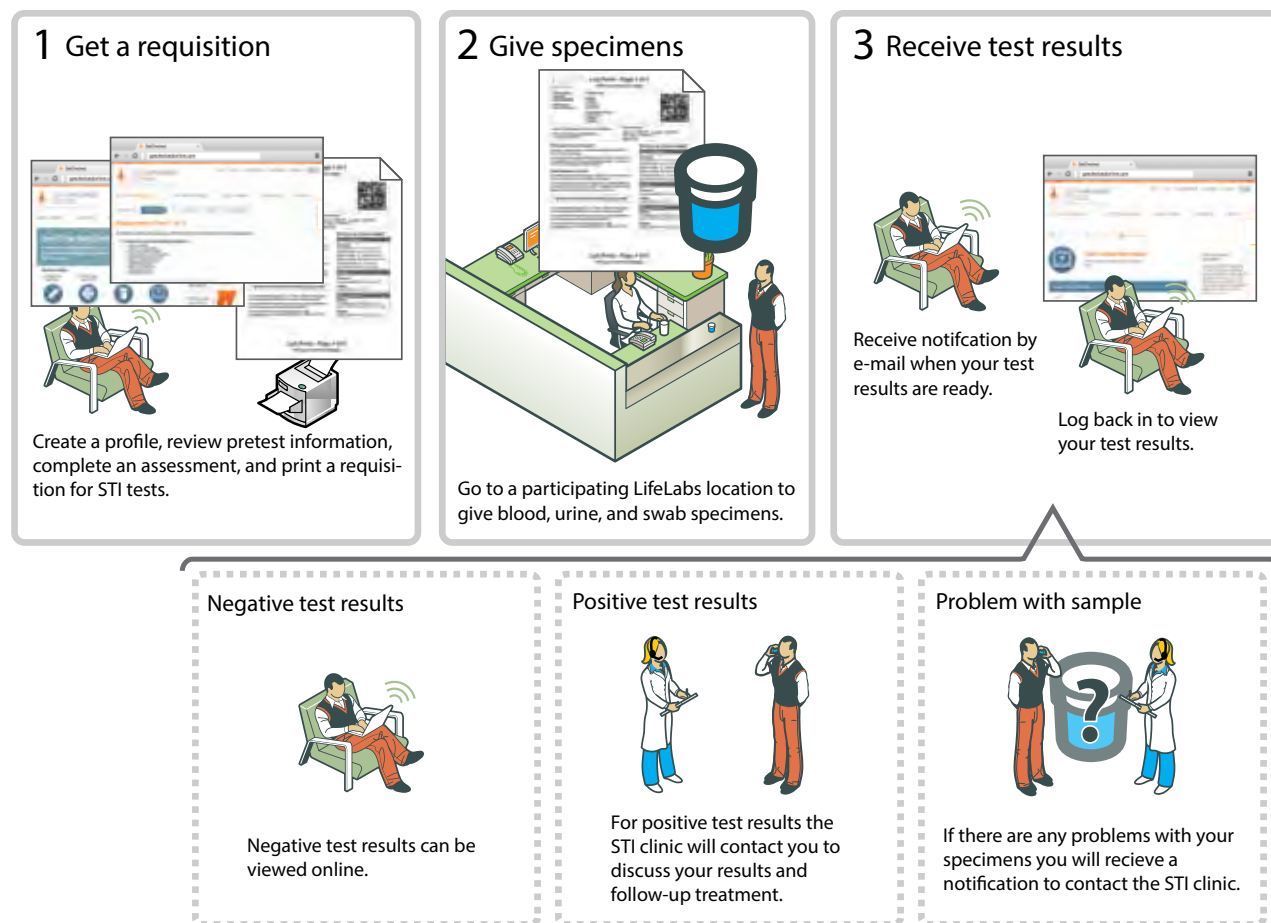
1 Get a requisition

Create a profile, review pretest information, complete an assessment, and print a requisition for STI tests.

2 Give specimens

Go to a participating LifeLabs location to give blood, urine, and swab specimens.

3 Receive test results

Receive notifcation by e-mail when your test results are ready.

Log back in to view your test results.

Negative test results

Negative test results can be viewed online.

Positive test results

For positive test results the STI clinic will contact you to discuss your results and follow-up treatment.

Problem with sample

If there are any problems with your specimens you will recieve a notification to contact the STI clinic.